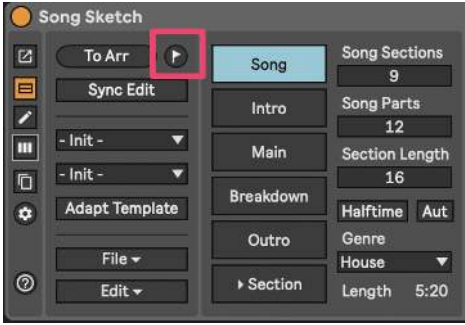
Song Sketch

To Arr

Sync Edit

- Init -

- Init -

Adapt Template

File

Edit

Song

Intro

Main

Breakdown

Outro

Section

Song Sections
9

Song Parts
12

Section Length
16

Halftime
Aut

Genre
House

Length 5:20